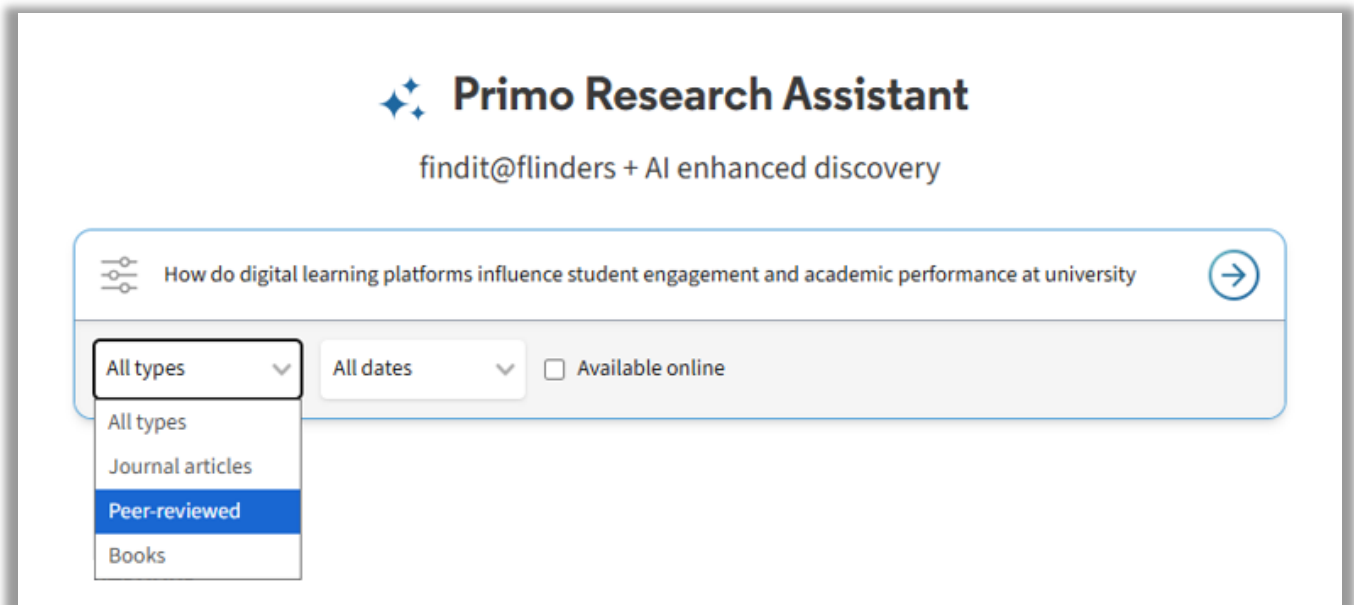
Primo Research Assistant

findit@flinders + AI enhanced discovery

How do digital learning platforms influence student engagement and academic performance at university

All types

All dates

Available online

All types
Journal articles
Peer-reviewed
Books